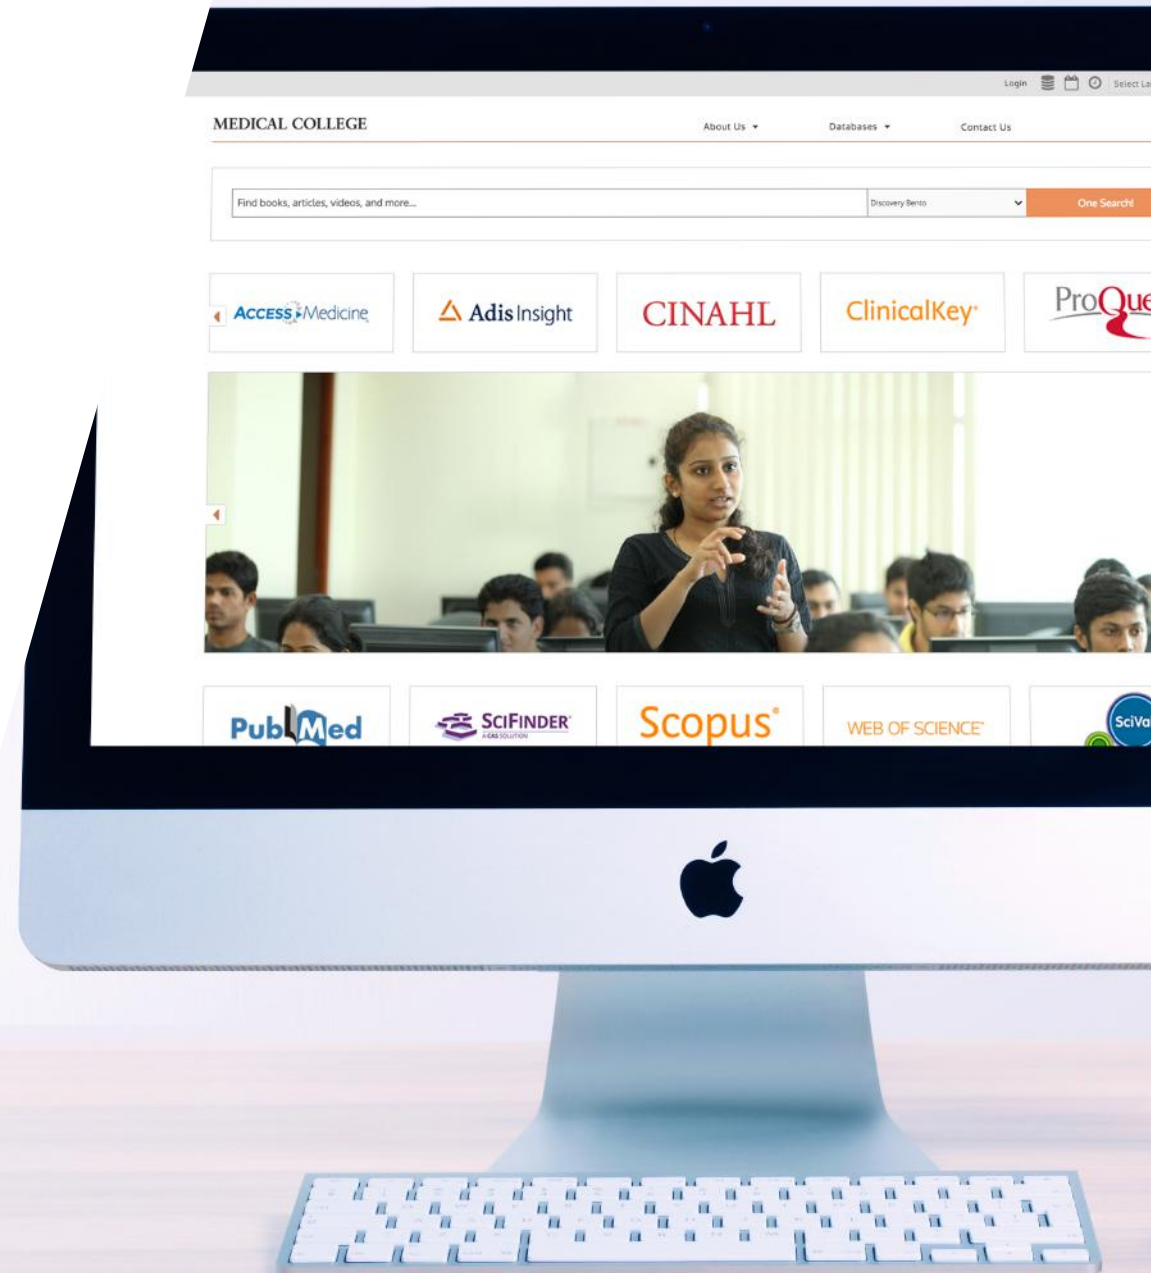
Login Select La

MEDICAL COLLEGE

About Us ▾ Databases ▾ Contact Us

Find books, articles, videos, and more...

Discovery Bento

One Search!

ACCESS Medicine

Adis Insight

CINAHL

ClinicalKey

ProQue

PubMed

SCIFINDER
A CAS SOLUTION

Scopus

WEB OF SCIENCE

SciVa